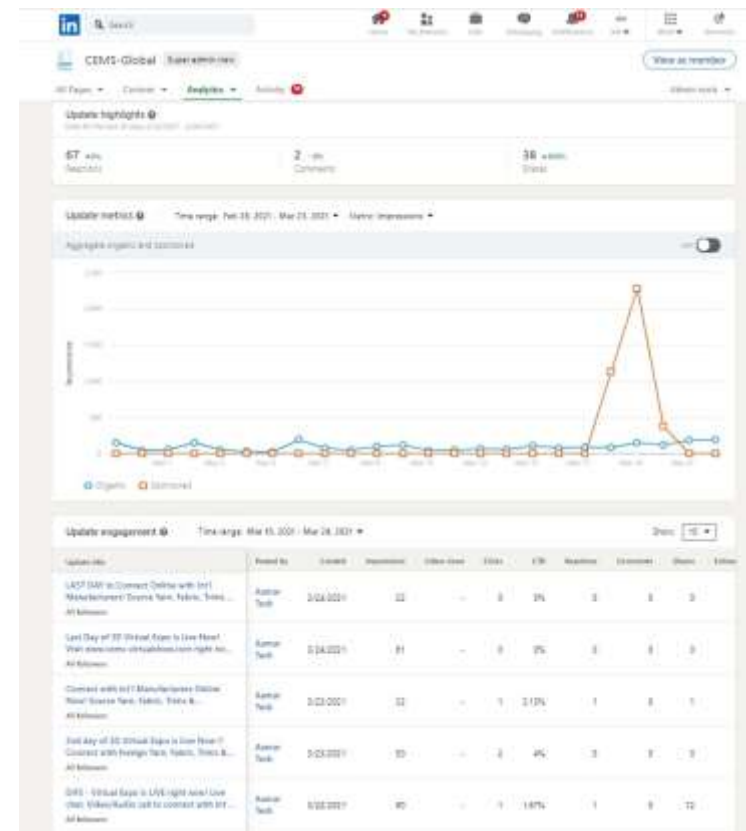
in Search

CEMS-Global Super admin view

View as member

All Pages Content Analytics Activity

Update highlights

67 Reactions

2 Comments

38 Shares

Update metrics Time range: Feb 28, 2021 - Mar 23, 2021 Metric: Impressions

Aggregate organic and sponsored

Impressions

Organic Sponsored

Update engagement Time range: Mar 15, 2021 - Mar 28, 2021

Show: 10

| Update title | Posted by | Created | Impressions | Video views | Clicks | CTR | Reactions | Comments | Shares |
|---|---|---|---|---|---|---|---|---|---|
| LAST DAY to Connect Online with Int'l Manufacturers! Source Yarn, Fabric, Trims... All followers | Kumar Tech | 3/24/2021 | 22 | - | 0 | 0% | 0 | 0 | 0 |
| Last Day of 3D Virtual Expo is Live Now! Visit www.cems-virtualexpo.com right no... All followers | Kumar Tech | 3/24/2021 | 81 | - | 0 | 0% | 0 | 0 | 0 |
| Connect with Int'l Manufacturers Online Now! Source Yarn, Fabric, Trims &... All followers | Kumar Tech | 3/23/2021 | 32 | - | 1 | 3.13% | 1 | 0 | 1 |
| 2nd day of 3D Virtual Expo is Live Now !! Connect with foreign Yarn, Fabric, Trims &... All followers | Kumar Tech | 3/23/2021 | 55 | - | 2 | 4% | 0 | 0 | 0 |
| DAY1 - Virtual Expo is LIVE right now! Live chat, Video/Audio call to connect with Int'l... All followers | Kumar Tech | 3/22/2021 | 60 | - | 1 | 1.67% | 1 | 0 | 12 |